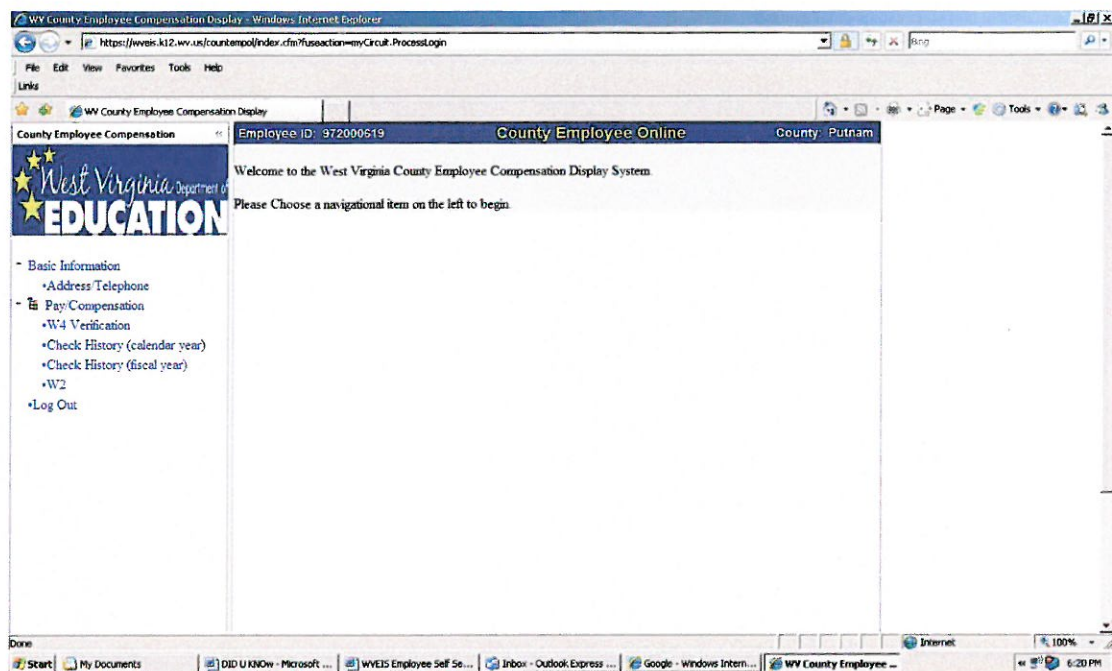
WV County Employee Compensation Display - Windows Internet Explorer

https://wveis.k12.wv.us/countempol/index.cfm?fuseaction=myCircuit.ProcessLogin

Bing

File Edit View Favorites Tools Help

Links

WV County Employee Compensation Display

Page Tools

County Employee Compensation

West Virginia Department of EDUCATION

Basic Information
•Address/Telephone
Pay/Compensation
•W4 Verification
•Check History (calendar year)
•Check History (fiscal year)
•W2
•Log Out

Employee ID: 972000619 County Employee Online County: Putnam

Welcome to the West Virginia County Employee Compensation Display System.

Please Choose a navigational item on the left to begin.

Done

Internet

100%

Start My Documents DID U KNOw - Microsoft ... WVEIS Employee Self Se... Inbox - Outlook Express ... Google - Windows Intern... WV County Employee ...

6:20 PM